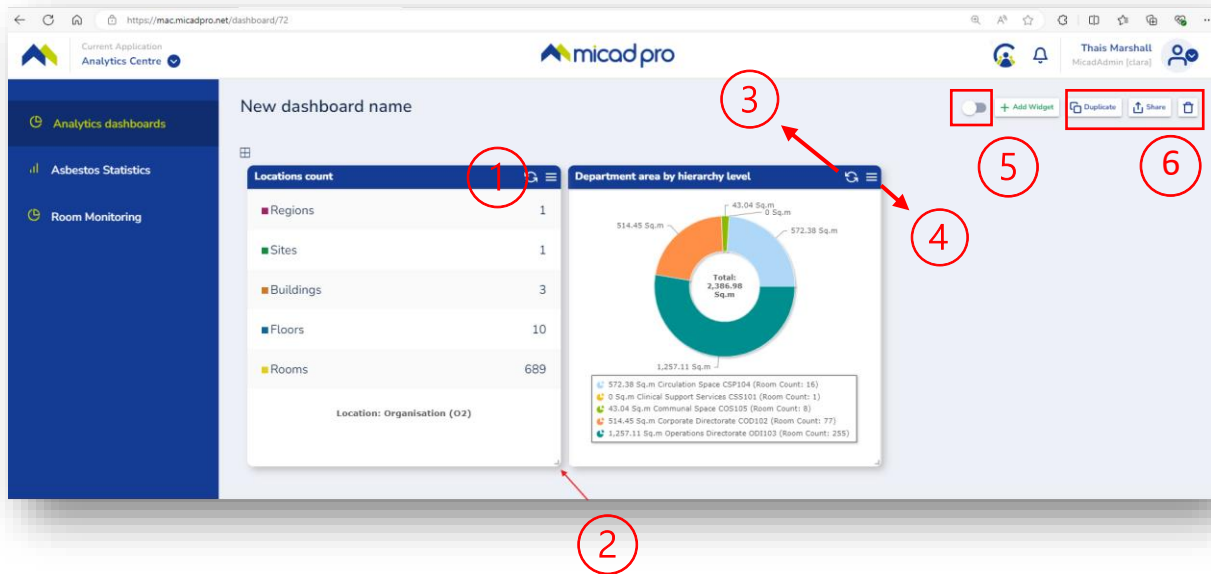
https://mac.micadpro.net/dashboard/72

Current Application
Analytics Centre

micadpro

Thais Marshall
MicadAdmin [clara]

Analytics dashboards

Asbestos Statistics

Room Monitoring

New dashboard name

3

+ Add Widget

Duplicate

Share

5

6

Locations count

1

Department area by hierarchy level

4

| | |
|---|---|
| Regions | 1 |
| Sites | 1 |
| Buildings | 3 |
| Floors | 10 |
| Rooms | 689 |

Location: Organisation (O2)

43.04 Sq.m
0 Sq.m
514.45 Sq.m
572.38 Sq.m
Total: 2,386.98 Sq.m
1,257.11 Sq.m

572.38 Sq.m Circulation Space CSP104 (Room Count: 16)
0 Sq.m Clinical Support Services CSS101 (Room Count: 1)
43.04 Sq.m Communal Space COS105 (Room Count: 8)
514.45 Sq.m Corporate Directorate COD102 (Room Count: 77)
1,257.11 Sq.m Operations Directorate ODI103 (Room Count: 255)

2